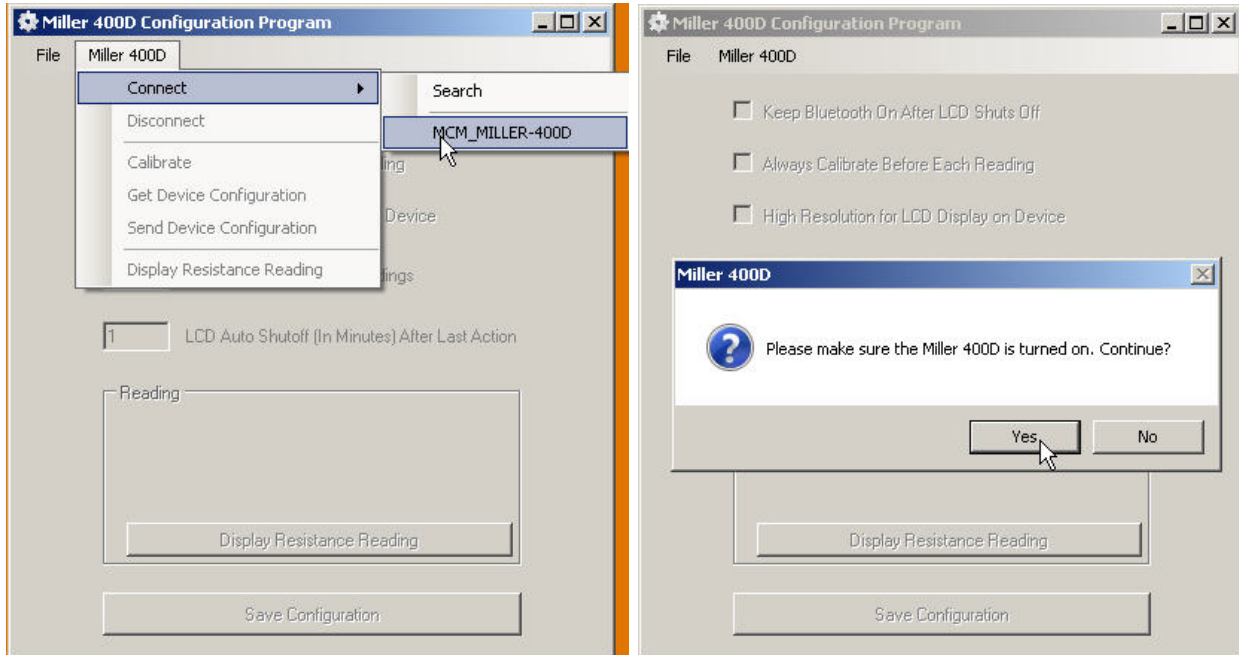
Miller 400D Configuration Program

File Miller 400D

Connect

Search

MCM_MILLER-400D

Disconnect

Calibrate

Get Device Configuration

Send Device Configuration

Display Resistance Reading

ing

Device

dings

1 LCD Auto Shutoff (In Minutes) After Last Action

Reading

Display Resistance Reading

Save Configuration

Miller 400D Configuration Program

File Miller 400D

Keep Bluetooth On After LCD Shuts Off

Always Calibrate Before Each Reading

High Resolution for LCD Display on Device

Miller 400D

Please make sure the Miller 400D is turned on. Continue?

Yes No

Display Resistance Reading

Save Configuration